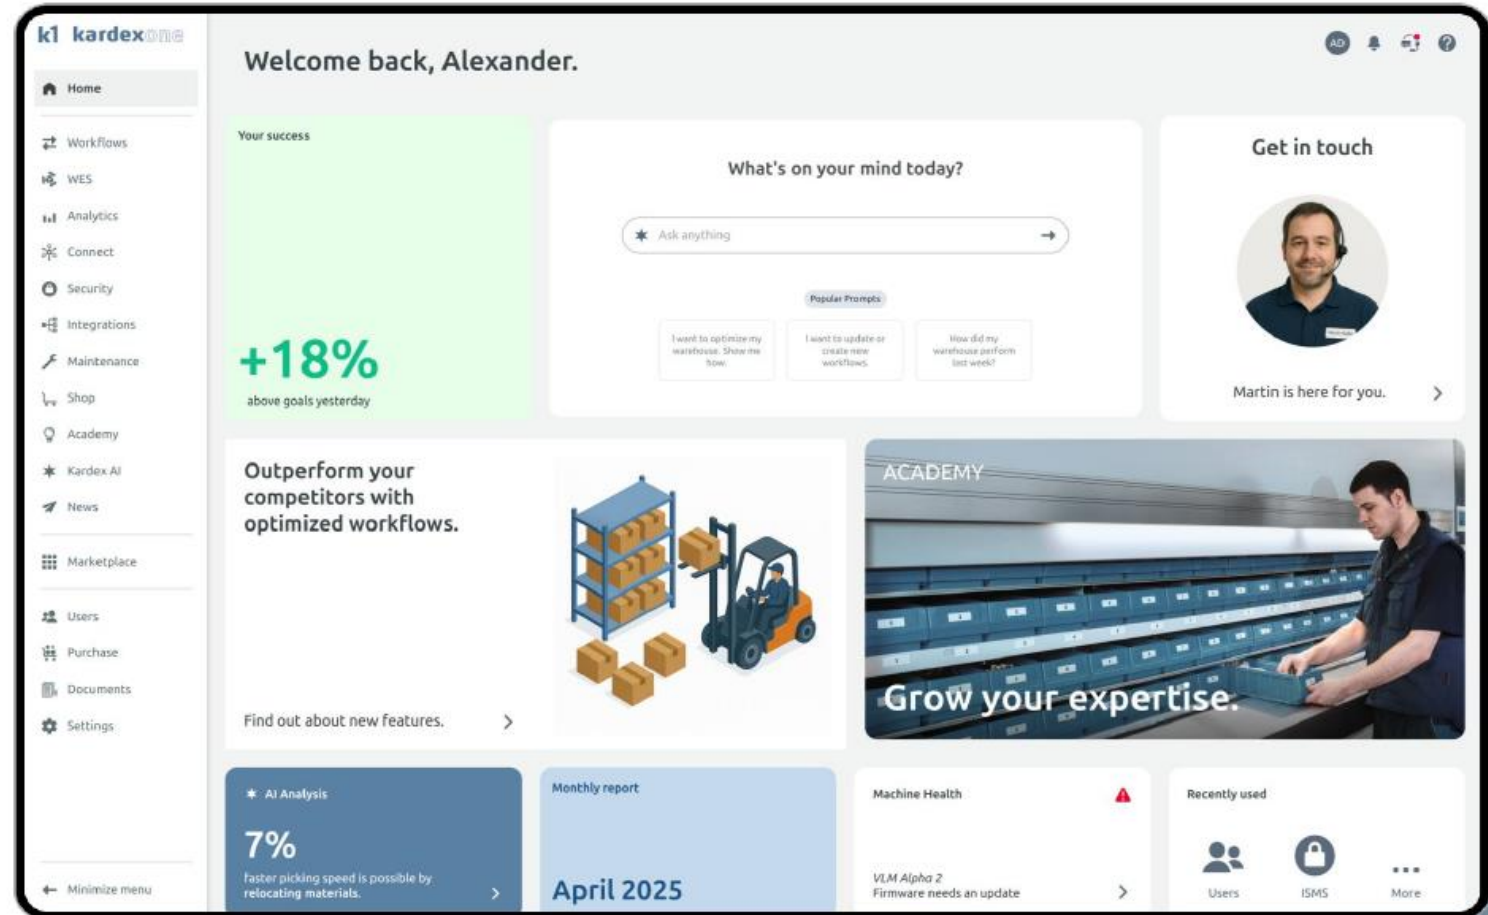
k1 kardexone

Home

Workflows
WES
Analytics
Connect
Security
Integrations
Maintenance
Shop
Academy
Kardex AI
News

Marketplace

Users
Purchase
Documents
Settings

Minimize menu

Welcome back, Alexander.

AD

Your success

+18%

above goals yesterday

What's on your mind today?

Ask anything

Popular Prompts

I want to optimize my warehouse. Show me how.

I want to update or create new workflows.

How did my warehouse perform last week?

Get in touch

Martin is here for you.

Outperform your competitors with optimized workflows.

Find out about new features.

ACADEMY

Grow your expertise.

AI Analysis

7%

faster picking speed is possible by relocating materials.

Monthly report

April 2025

Machine Health

VLM Alpha 2
Firmware needs an update

Recently used

Users
ISMS
More